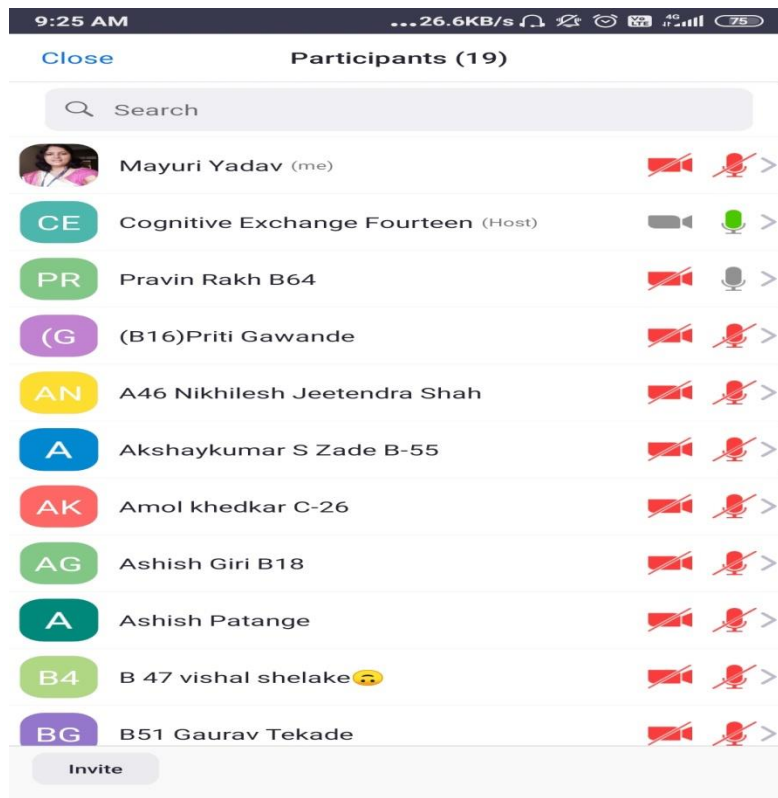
9:25 AM ...26.6KB/s 4G 75

Close Participants (19)

Search

Mayuri Yadav (me)

CE Cognitive Exchange Fourteen (Host)

PR Pravin Rakh B64

(G (B16)Priti Gawande

AN A46 Nikhilesh Jeetendra Shah

A Akshaykumar S Zade B-55

AK Amol khedkar C-26

AG Ashish Giri B18

A Ashish Patange

B4 B 47 vishal shelake🙃

BG B51 Gaurav Tekade

Invite